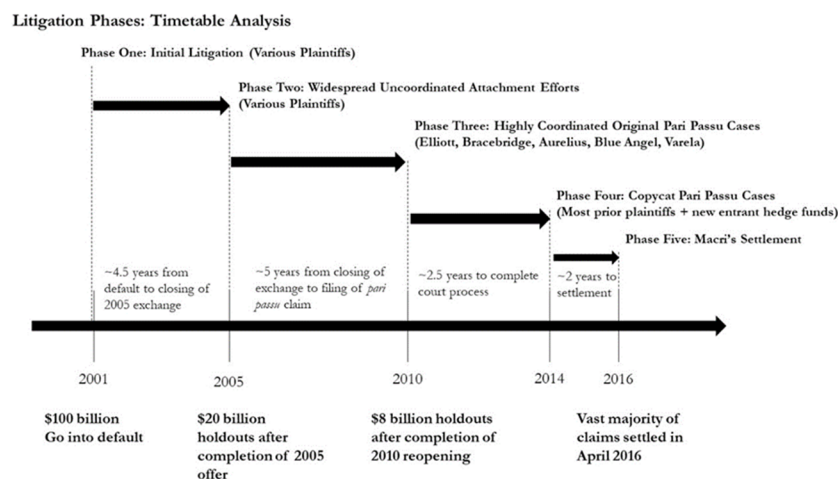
Litigation Phases: Timetable Analysis

Phase One: Initial Litigation (Various Plaintiffs)

Phase Two: Widespread Uncoordinated Attachment Efforts (Various Plaintiffs)

Phase Three: Highly Coordinated Original Pari Passu Cases (Elliott, Bracebridge, Aurelius, Blue Angel, Varela)

Phase Four: Copycat Pari Passu Cases (Most prior plaintiffs + new entrant hedge funds)

Phase Five: Macri's Settlement

~4.5 years from default to closing of 2005 exchange

~5 years from closing of exchange to filing of *pari passu* claim

~2.5 years to complete court process

~2 years to settlement

2001

2005

2010

2014

2016

$100 billion Go into default

$20 billion holdouts after completion of 2005 offer

$8 billion holdouts after completion of 2010 reopening

Vast majority of claims settled in April 2016